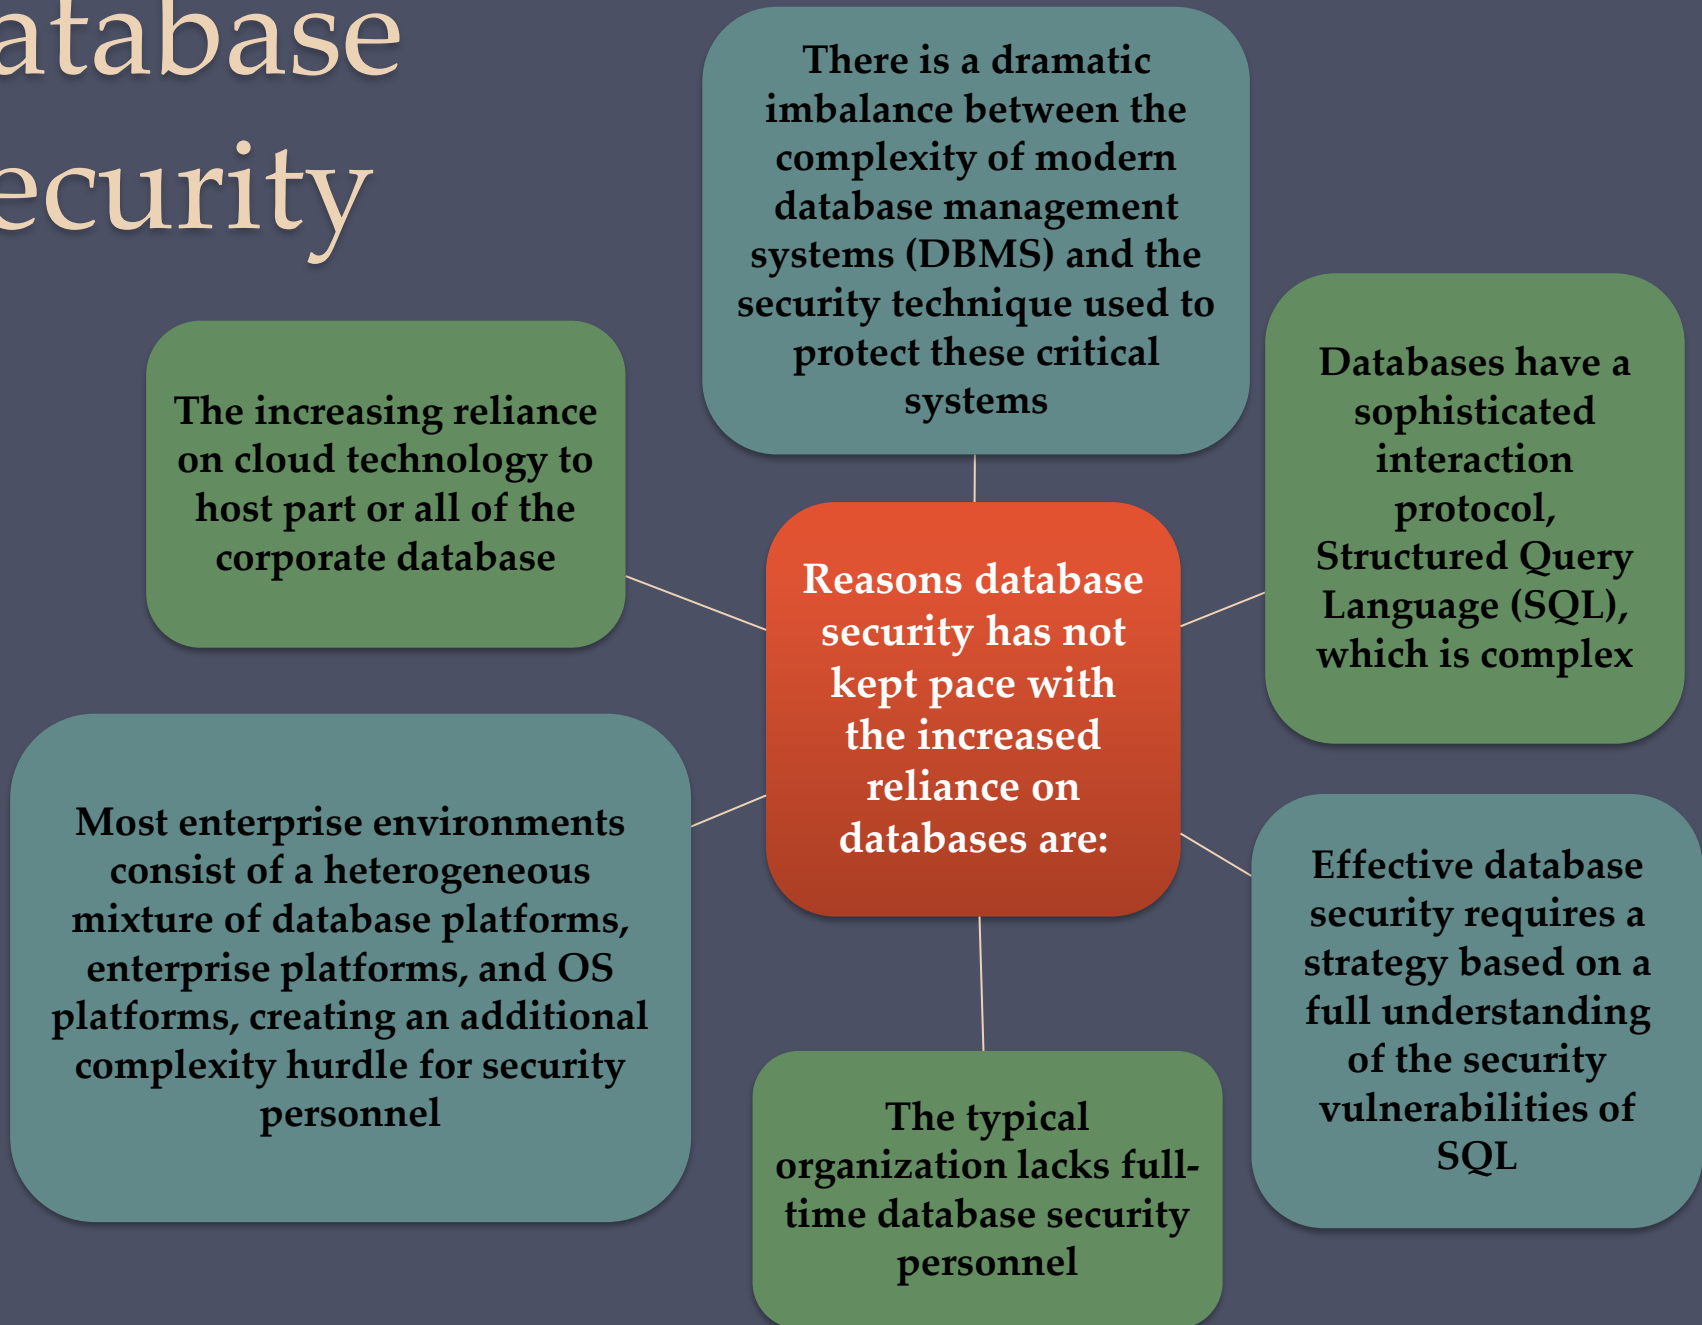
atabase
ecurity

Reasons database security has not kept pace with the increased reliance on databases are:

There is a dramatic imbalance between the complexity of modern database management systems (DBMS) and the security technique used to protect these critical systems

Databases have a sophisticated interaction protocol, Structured Query Language (SQL), which is complex

Effective database security requires a strategy based on a full understanding of the security vulnerabilities of SQL

The typical organization lacks full-time database security personnel

Most enterprise environments consist of a heterogeneous mixture of database platforms, enterprise platforms, and OS platforms, creating an additional complexity hurdle for security personnel

The increasing reliance on cloud technology to host part or all of the corporate database